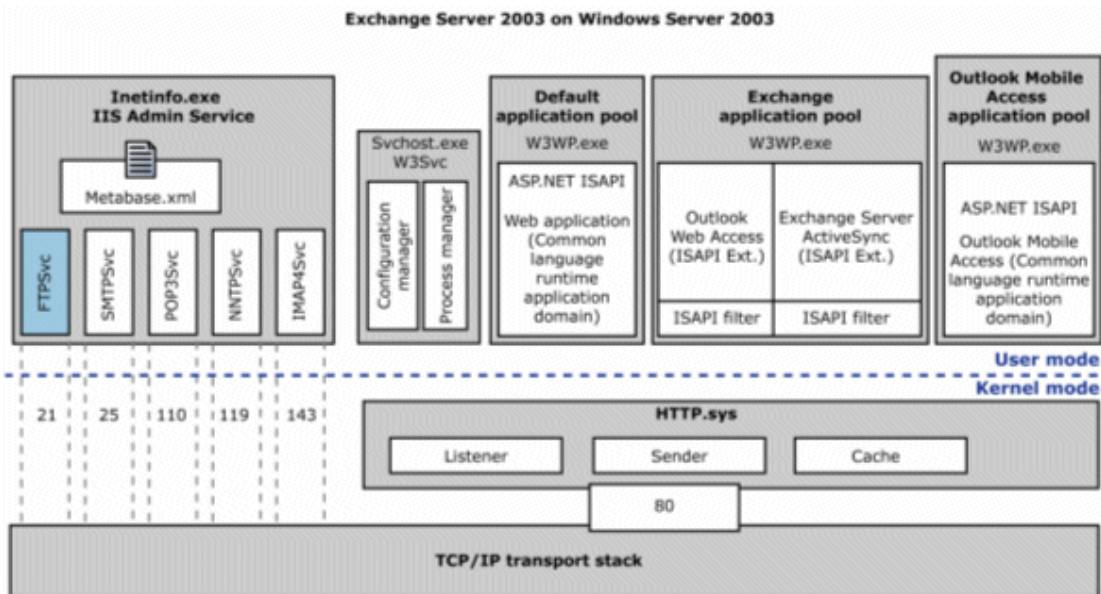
Exchange Server 2003 on Windows Server 2003

Inetinfo.exe
IIS Admin Service

Metabase.xml

FTPSvc

SMTPSvc

POP3Svc

NNTPSvc

IMAP4Svc

Svchost.exe
W3Svc

Configuration manager

Process manager

Default application pool

W3WP.exe

ASP.NET ISAPI

Web application (Common language runtime application domain)

Exchange application pool

W3WP.exe

Outlook Web Access (ISAPI Ext.)

Exchange Server ActiveSync (ISAPI Ext.)

ISAPI filter

ISAPI filter

Outlook Mobile Access application pool

W3WP.exe

ASP.NET ISAPI

Outlook Mobile Access (Common language runtime application domain)

User mode

Kernel mode

21

25

110

119

143

HTTP.sys

Listener

Sender

Cache

80

TCP/IP transport stack